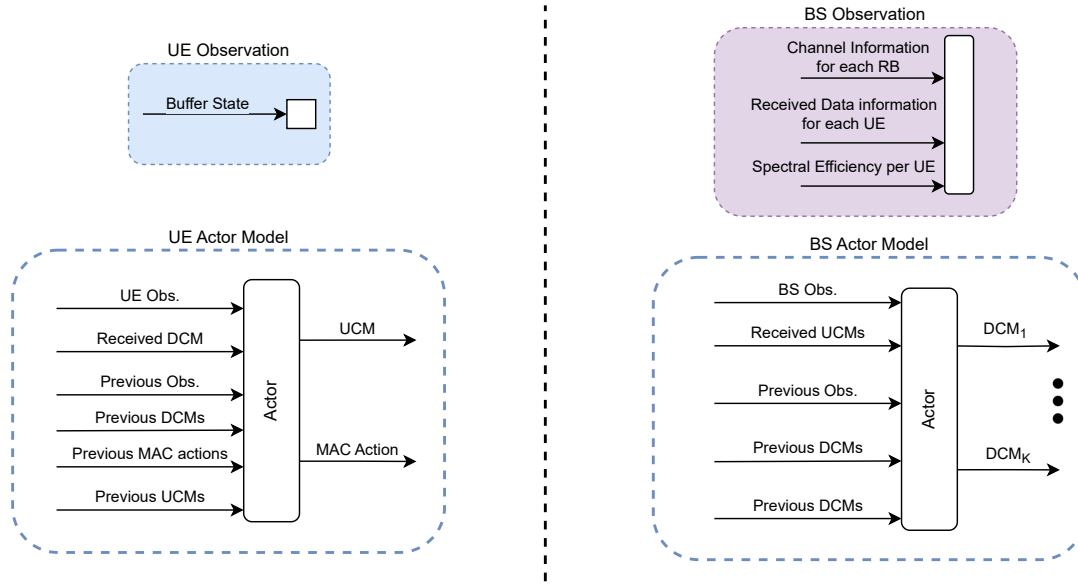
UE Observation

Buffer State

UE Actor Model

UE Obs.

Received DCM

Previous Obs.

Previous DCMs

Previous MAC actions

Previous UCMs

Actor

UCM

MAC Action

BS Observation

Channel Information for each RB

Received Data information for each UE

Spectral Efficiency per UE

BS Actor Model

BS Obs.

Received UCMs

Previous Obs.

Previous DCMs

Previous DCMs

Actor

$DCM_1$

$DCM_K$